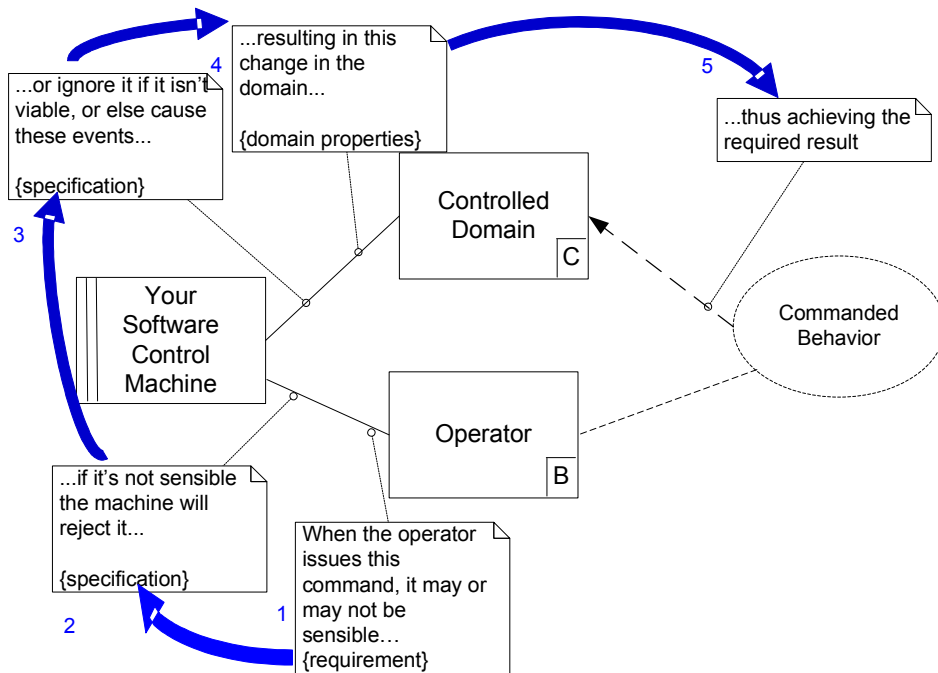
...resulting in this change in the domain...

{domain properties}

4

...or ignore it if it isn't viable, or else cause these events...

{specification}

5

...thus achieving the required result

3

Controlled Domain

C

Your Software Control Machine

Commanded Behavior

Operator

B

...if it's not sensible the machine will reject it...

{specification}

When the operator issues this command, it may or may not be sensible…
{requirement}

2

1